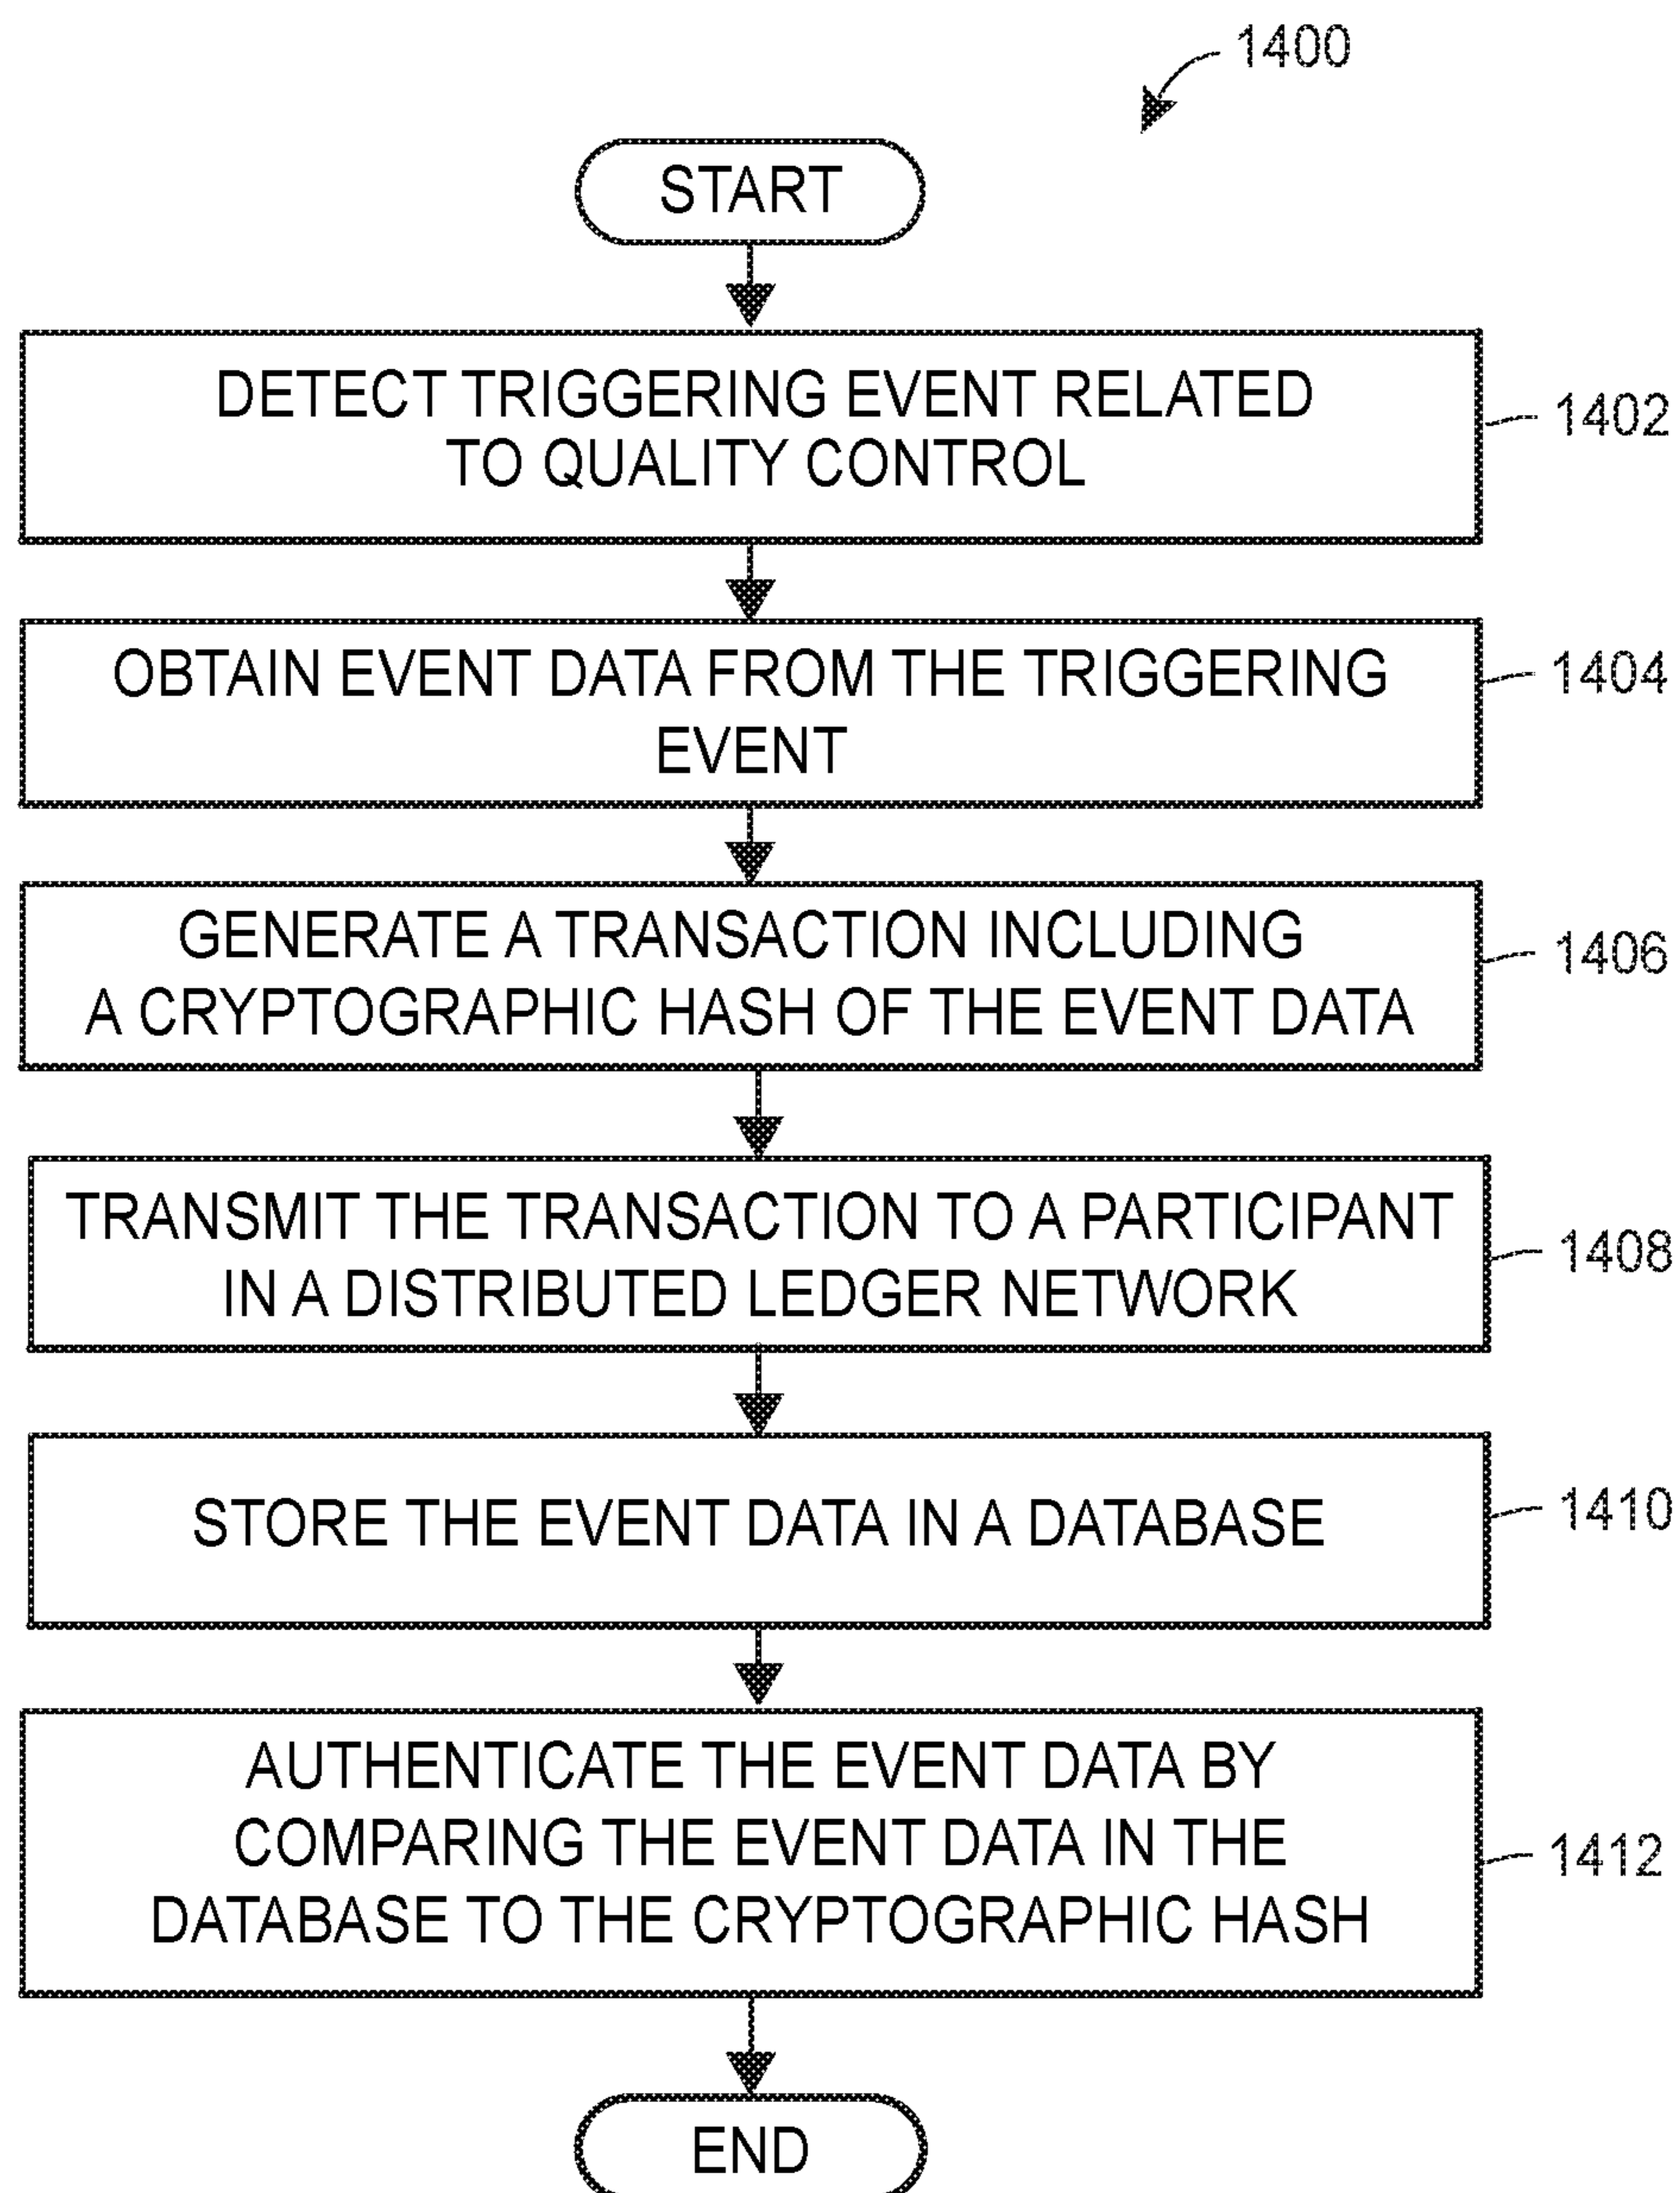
1400

START

DETECT TRIGGERING EVENT RELATED TO QUALITY CONTROL

1402

OBTAIN EVENT DATA FROM THE TRIGGERING EVENT

1404

GENERATE A TRANSACTION INCLUDING A CRYPTOGRAPHIC HASH OF THE EVENT DATA

1406

TRANSMIT THE TRANSACTION TO A PARTICIPANT IN A DISTRIBUTED LEDGER NETWORK

1408

STORE THE EVENT DATA IN A DATABASE

1410

AUTHENTICATE THE EVENT DATA BY COMPARING THE EVENT DATA IN THE DATABASE TO THE CRYPTOGRAPHIC HASH

1412

END